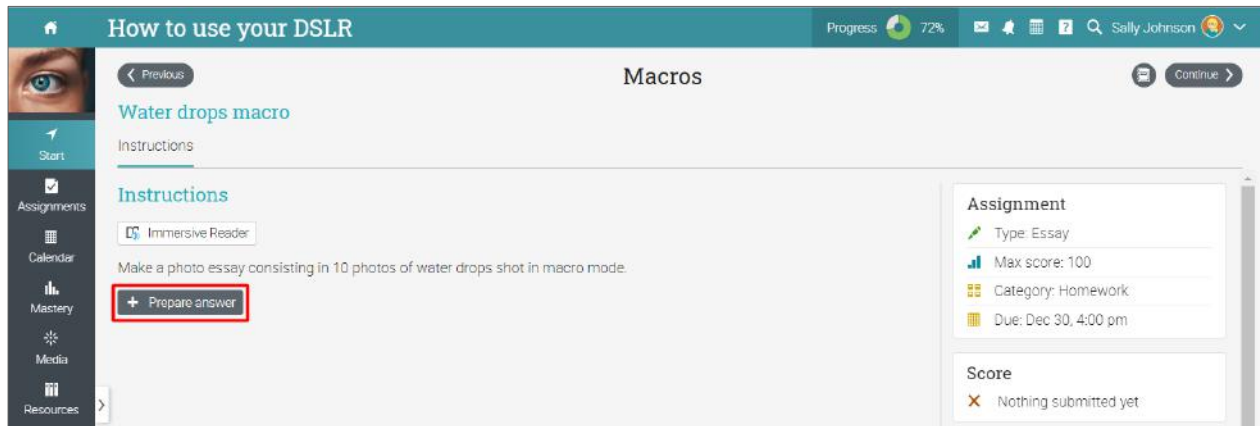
How to use your DSLR

Progress 72%

Sally Johnson

Start
Assignments
Calendar
Mastery
Media
Resources

Previous

Macros

Continue

Water drops macro

Instructions

Instructions

Immersive Reader

Make a photo essay consisting in 10 photos of water drops shot in macro mode.

+ Prepare answer

Assignment

Type: Essay

Max score: 100

Category: Homework

Due: Dec 30, 4:00 pm

Score

Nothing submitted yet